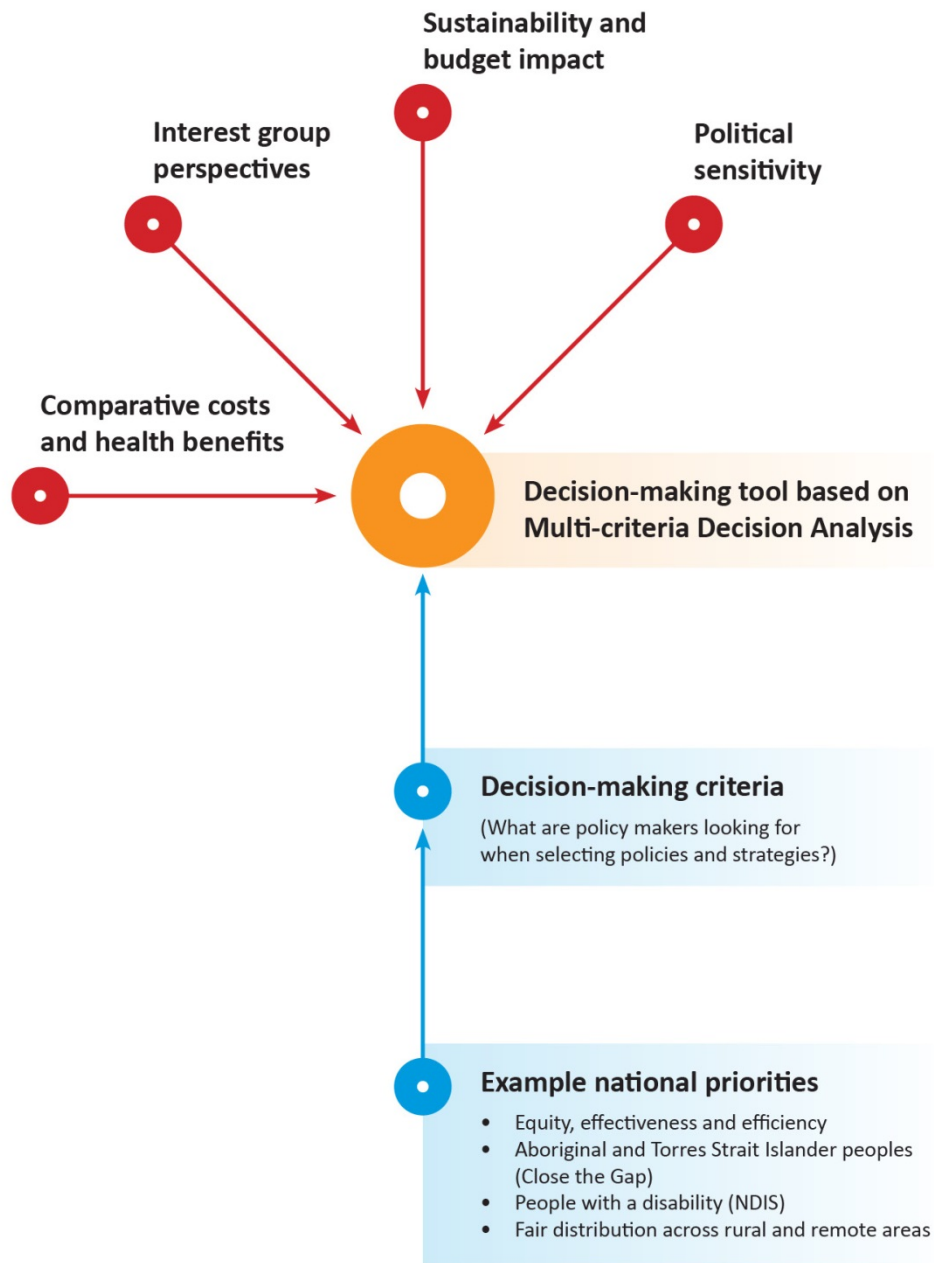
Sustainability and budget impact

Interest group perspectives

Political sensitivity

Comparative costs and health benefits

Decision-making tool based on Multi-criteria Decision Analysis

Decision-making criteria

(What are policy makers looking for when selecting policies and strategies?)

Example national priorities

- Equity, effectiveness and efficiency
- Aboriginal and Torres Strait Islander peoples (Close the Gap)
- People with a disability (NDIS)
- Fair distribution across rural and remote areas